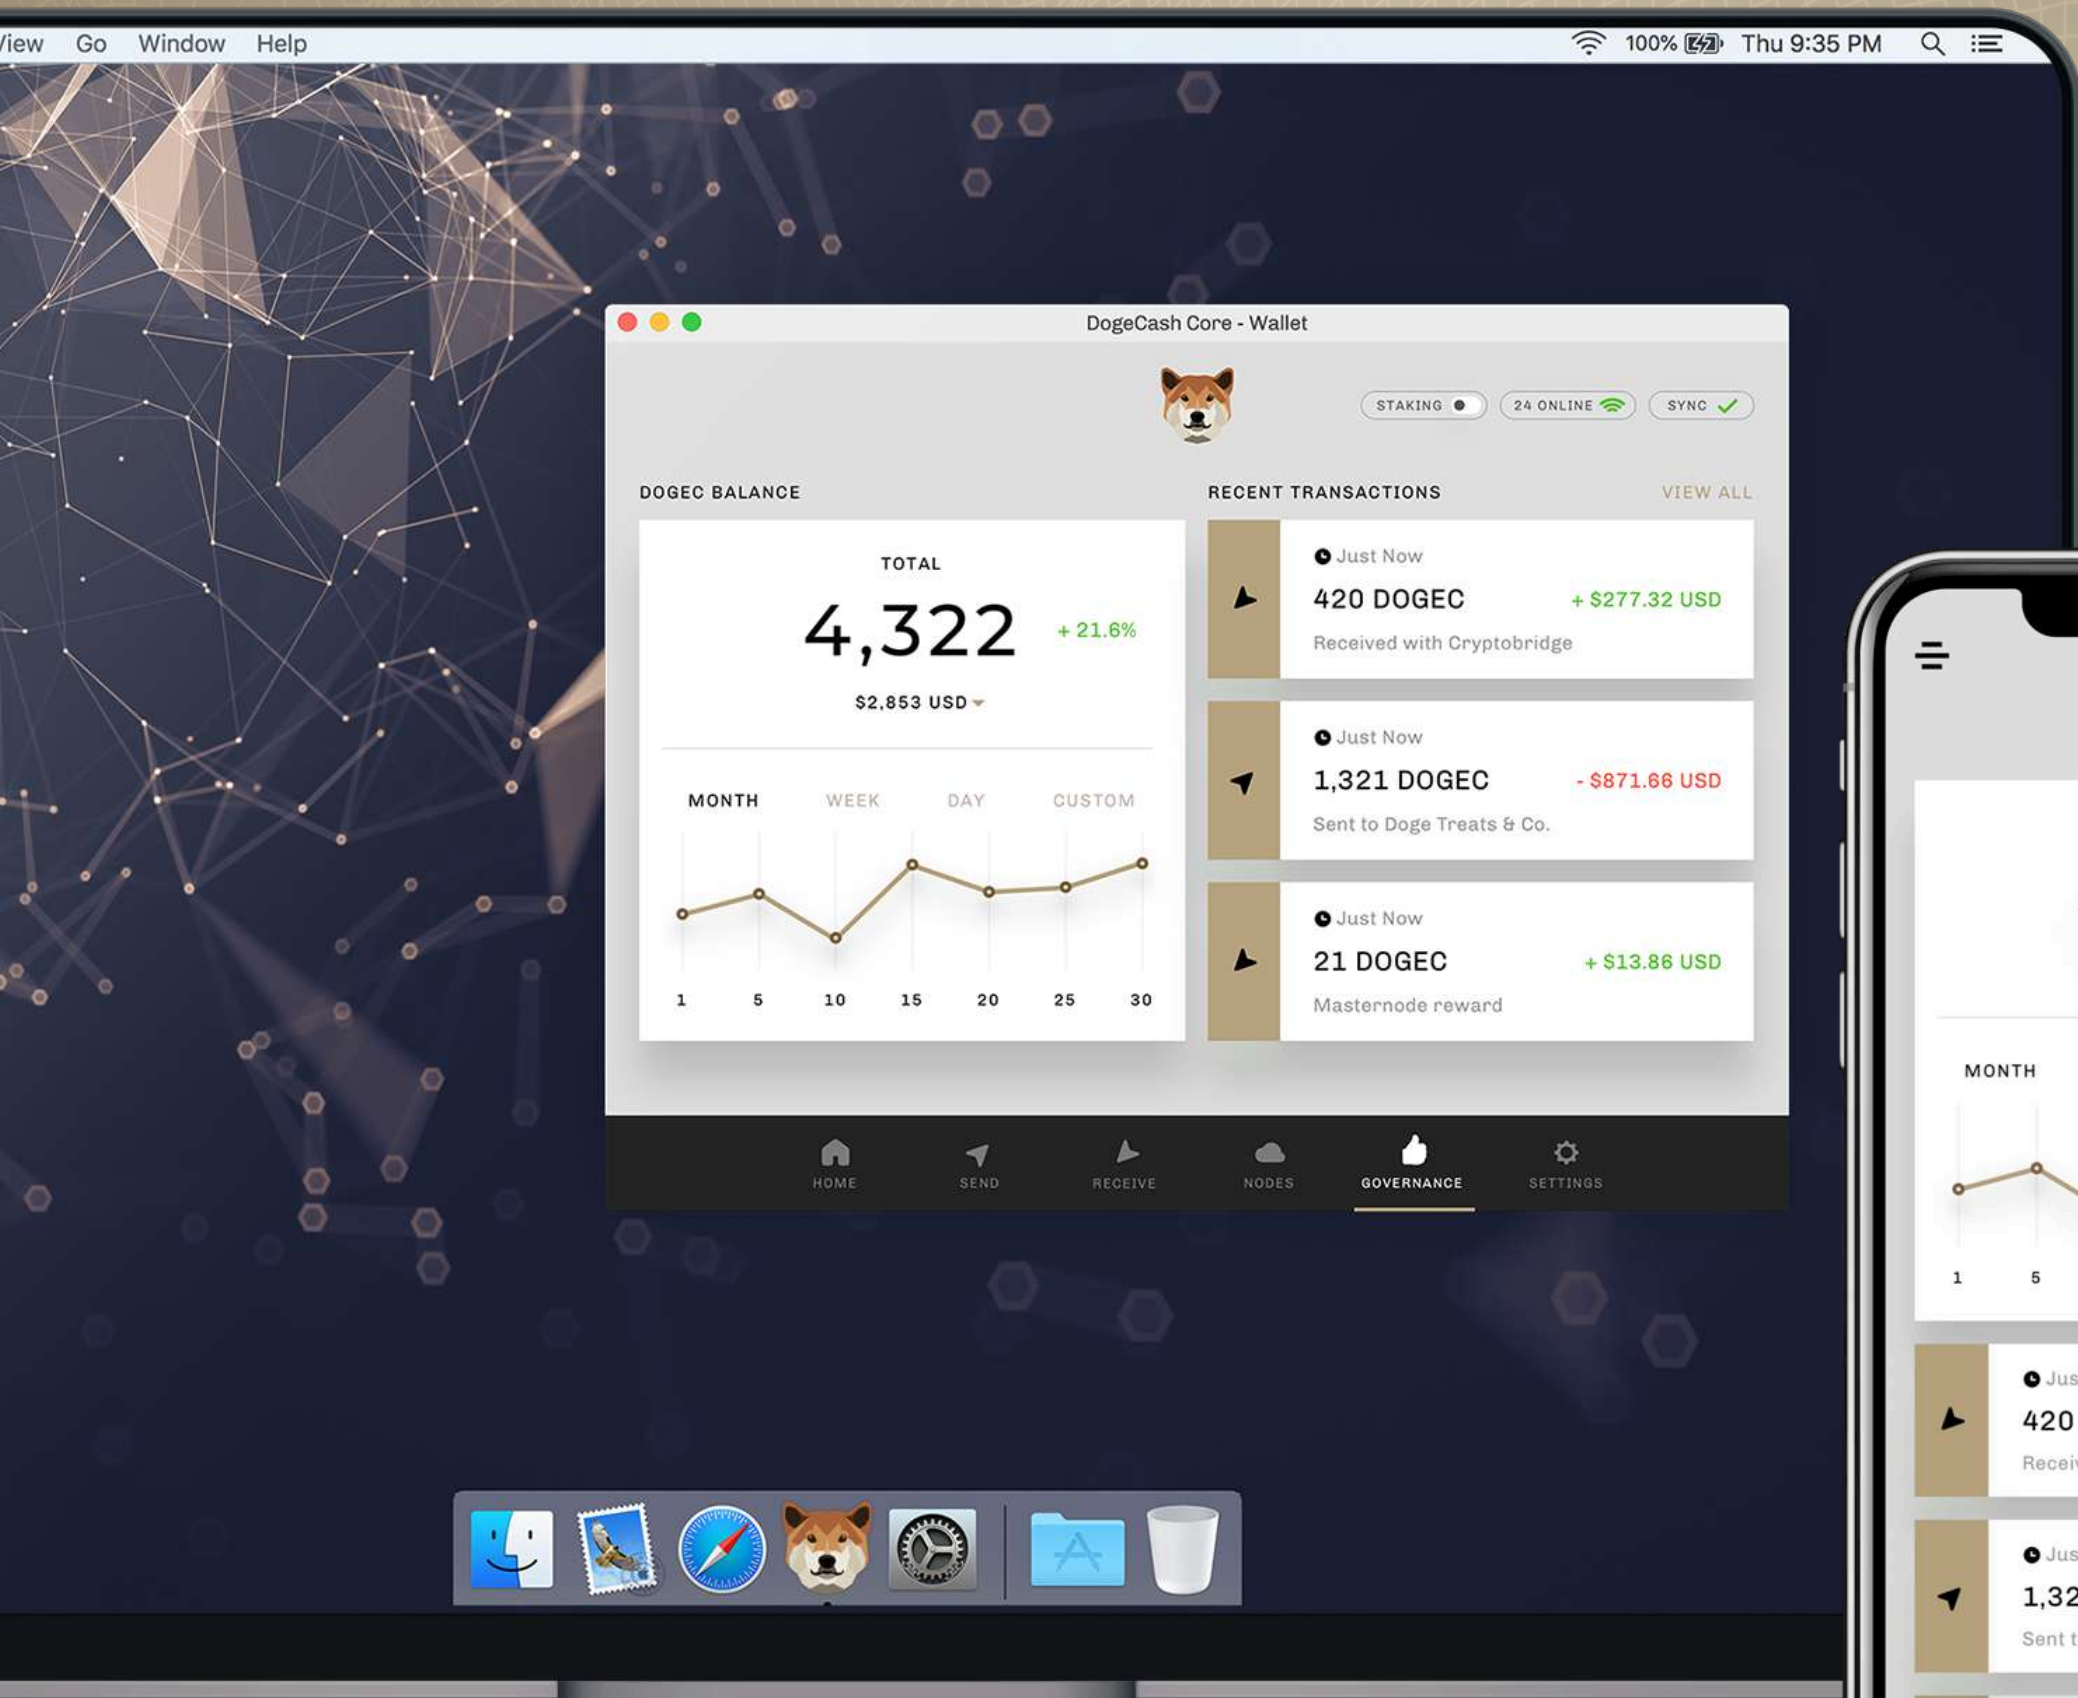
iew Go Window Help

100% Thu 9:35 PM

DogeCash Core - Wallet

STAKING 24 ONLINE SYNC

DOGEC BALANCE

TOTAL

4,322 + 21.6%

$2,853 USD

MONTH WEEK DAY CUSTOM

1 5 10 15 20 25 30

RECENT TRANSACTIONS VIEW ALL

Just Now
420 DOGEC + $277.32 USD
Received with Cryptobridge

Just Now
1,321 DOGEC - $871.66 USD
Sent to Doge Treats & Co.

Just Now
21 DOGEC + $13.86 USD
Masternode reward

HOME SEND RECEIVE NODES GOVERNANCE SETTINGS

MONTH

1 5

Jus
420
Recei

Jus
1,32
Sent t